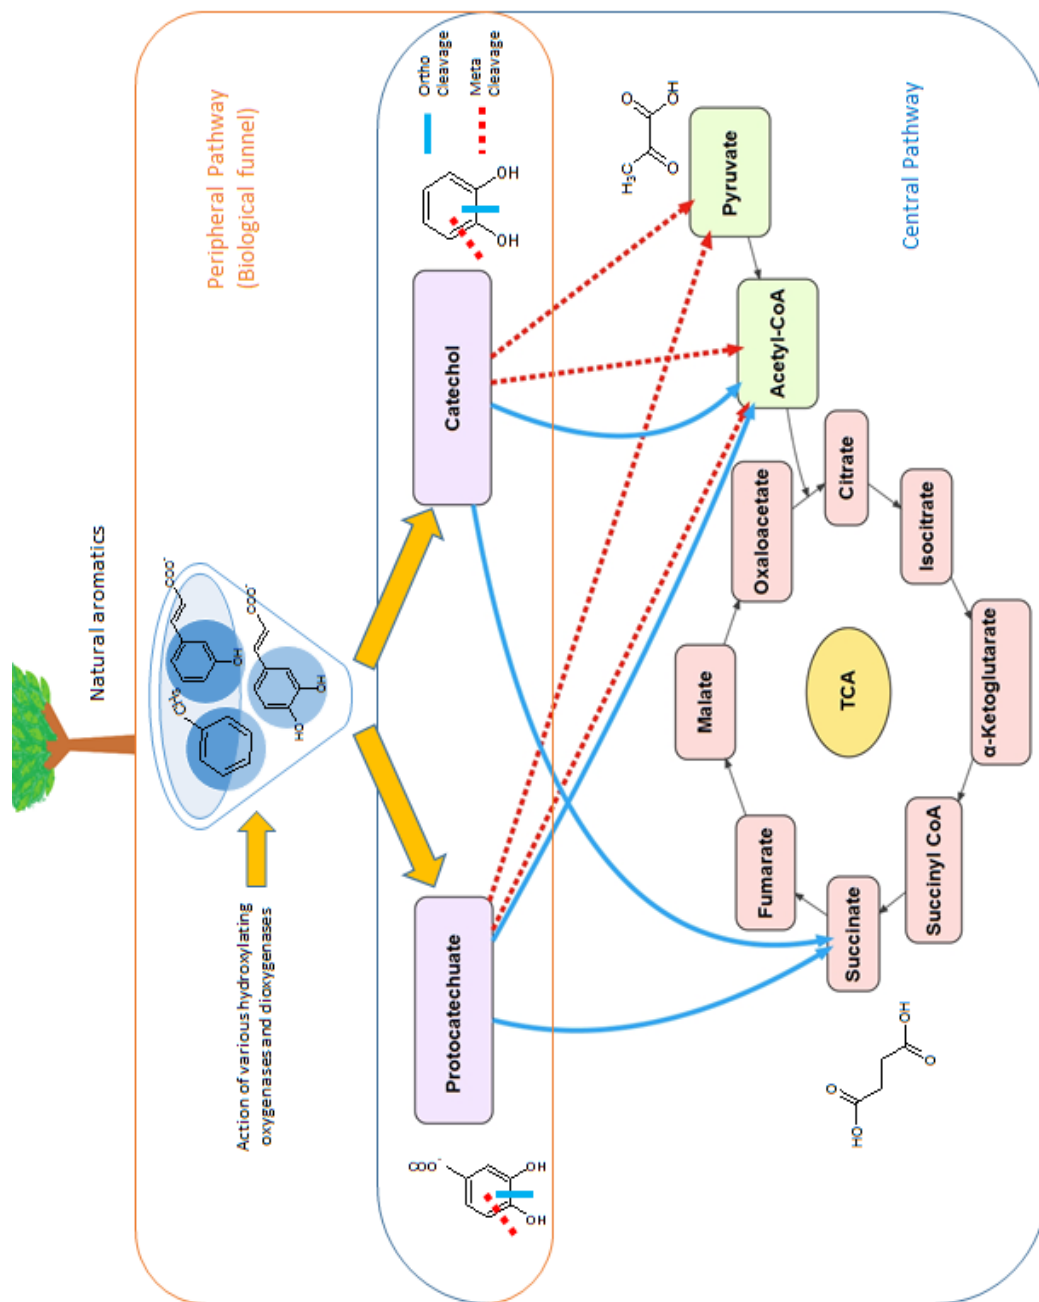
Natural aromatics

Peripheral Pathway
(Biological funnel)

Action of various hydroxylating oxygenases and dioxygenases

Ortho Cleavage
Meta Cleavage

OH
OH

COO⁻
OH
OH

Catechol

Protocatechuate

Central Pathway

$H_3C$
O
OH
O

Pyruvate

Acetyl-CoA

Citrate

Isocitrate

α-Ketoglutarate

Succinyl CoA

Succinate

Fumarate

Malate

Oxaloacetate

TCA

HO
O
O
OH

COO⁻
OH
COO⁻
OH
HO
$CH_3$